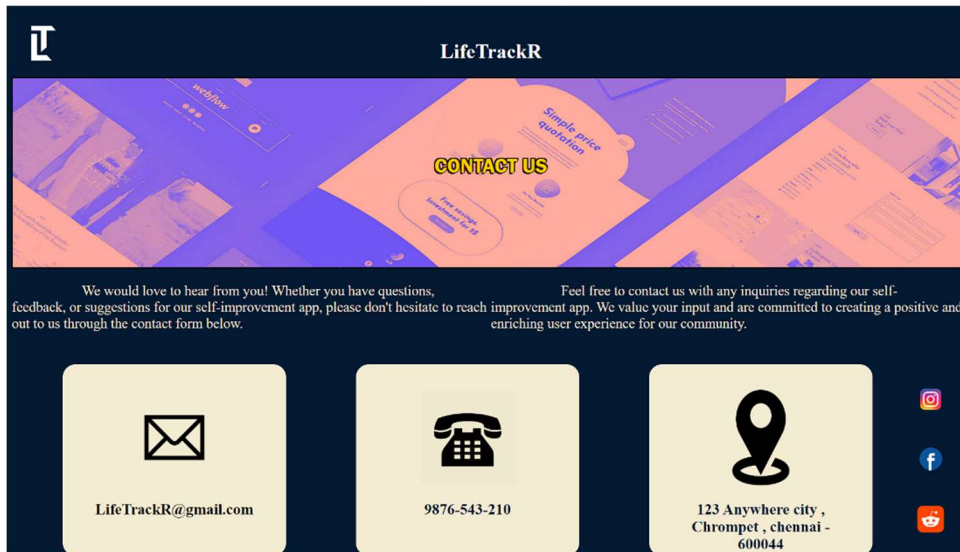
LT

LifeTrackR

webflow

Simple price quotation

Free savings. Investment for $$

CONTACT US

We would love to hear from you! Whether you have questions, feedback, or suggestions for our self-improvement app, please don't hesitate to reach out to us through the contact form below.

Feel free to contact us with any inquiries regarding our self-improvement app. We value your input and are committed to creating a positive and enriching user experience for our community.

LifeTrackR@gmail.com

9876-543-210

123 Anywhere city , Chrompet , chennai - 600044